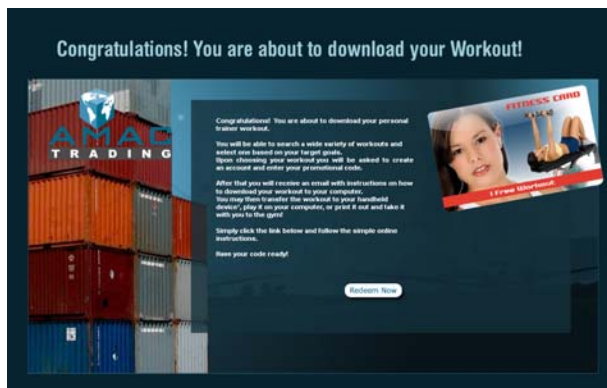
Congratulations! You are about to download your Workout!

AMAC
TRADING

Congratulations! You are about to download your personal trainer workout.

You will be able to search a wide variety of workouts and select one based on your target goals.
Upon choosing your workout you will be asked to create an account and enter your promotional code.

After that you will receive an email with instructions on how to download your workout to your computer.
You may then transfer the workout to your handheld device, play it on your computer, or print it out and take it with you to the gym!

Simply click the link below and follow the simple online instructions.

Have your code ready!

Redeem Now

FITNESS CARD

1 Free Workout